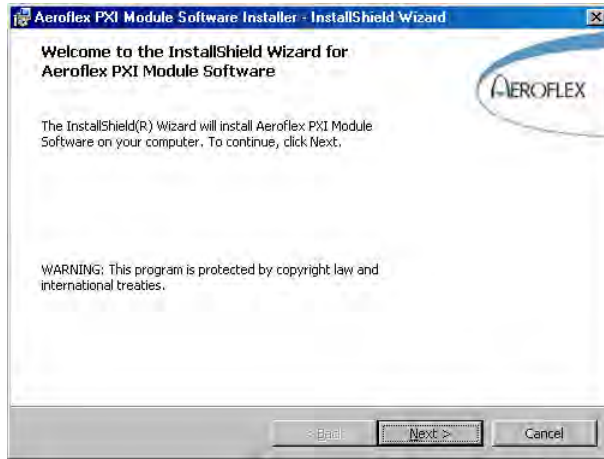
Aeroflex PXI Module Software Installer - InstallShield Wizard

Welcome to the InstallShield Wizard for Aeroflex PXI Module Software

AEROFLEX

The InstallShield(R) Wizard will install Aeroflex PXI Module Software on your computer. To continue, click Next.

WARNING: This program is protected by copyright law and international treaties.

< Back

Next >

Cancel